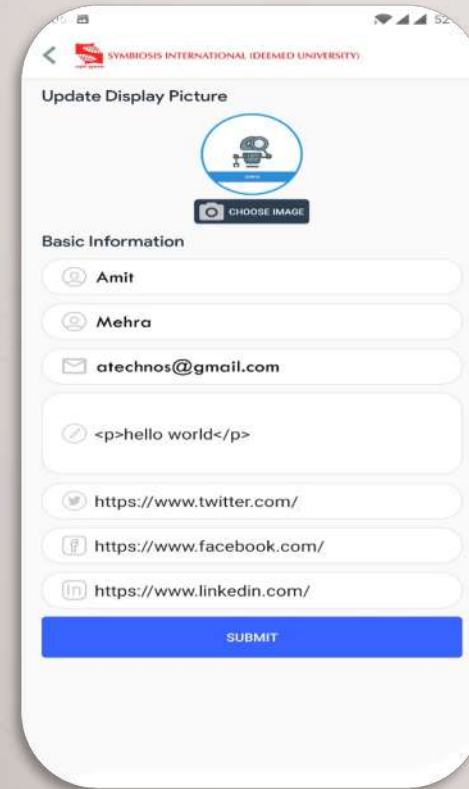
52

SYMBIOSIS INTERNATIONAL (DEEMED UNIVERSITY)

Update Display Picture

CHOOSE IMAGE

Basic Information

Amit

Mehra

atechnos@gmail.com

<p>hello world</p>

https://www.twitter.com/

https://www.facebook.com/

https://www.linkedin.com/

SUBMIT